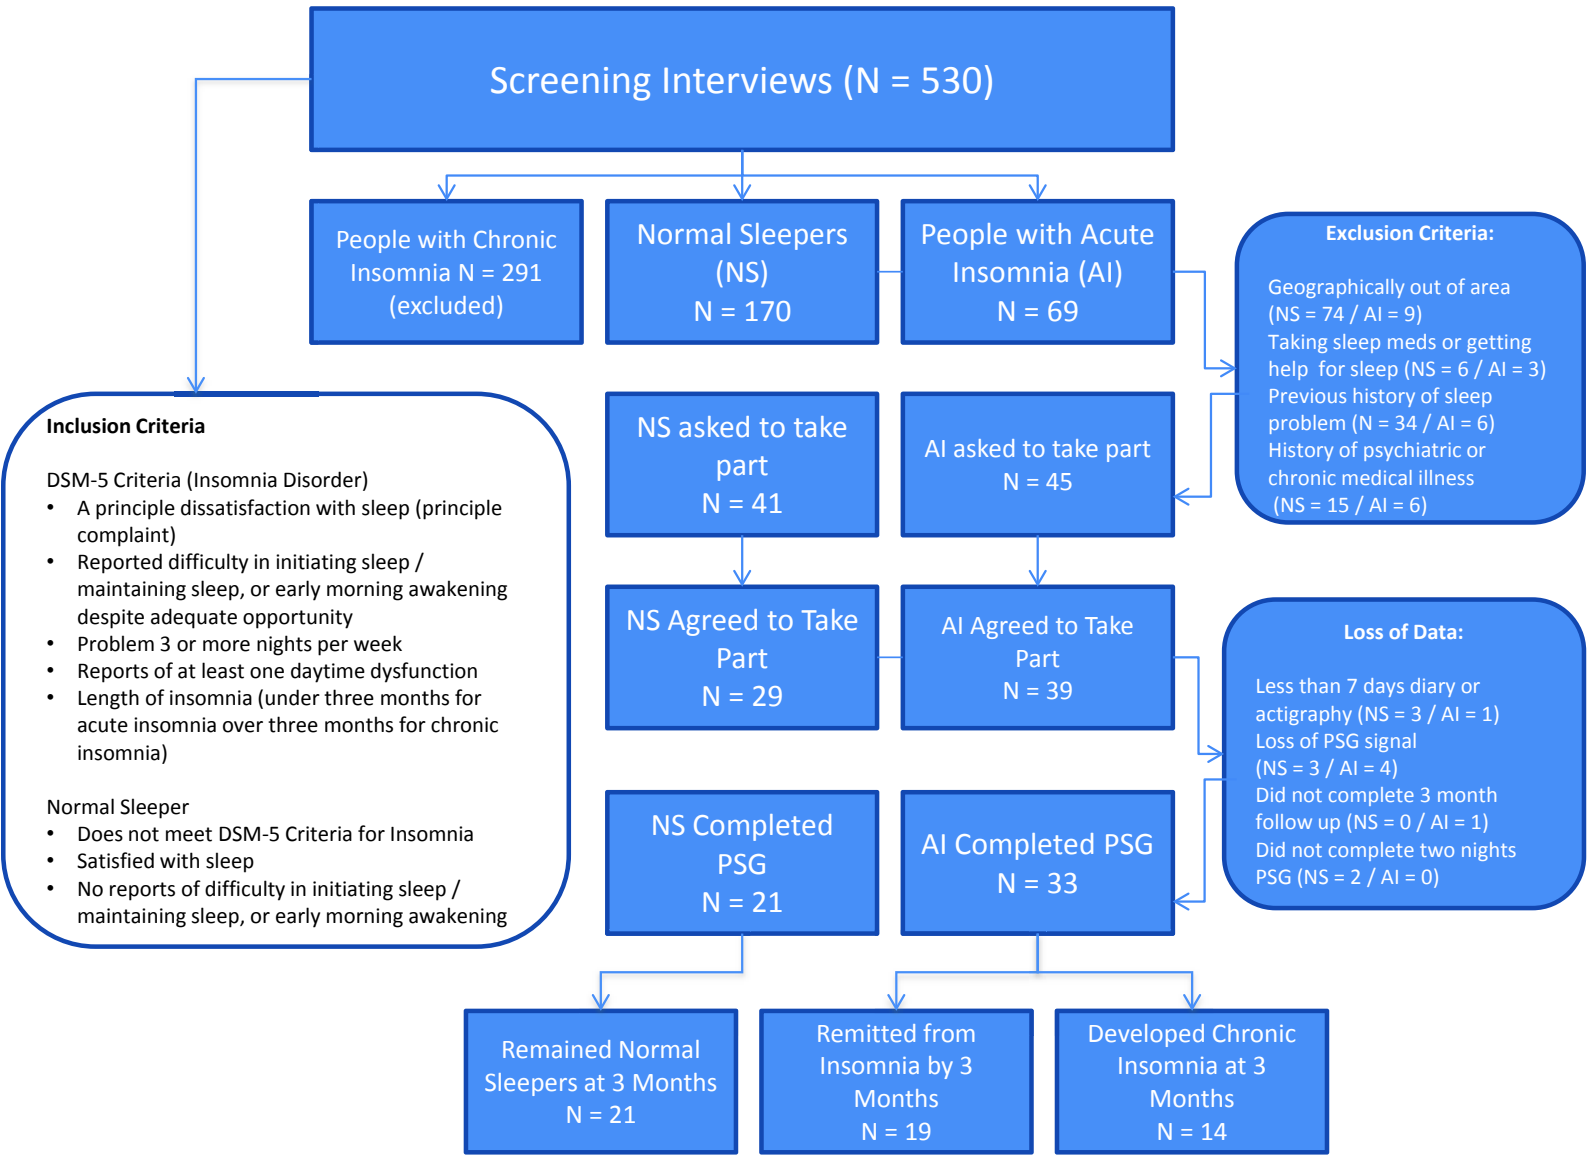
Screening Interviews (N = 530)

People with Chronic Insomnia N = 291 (excluded)

Normal Sleepers (NS) N = 170

People with Acute Insomnia (AI) N = 69

Exclusion Criteria:

Geographically out of area (NS = 74 / AI = 9)
Taking sleep meds or getting help for sleep (NS = 6 / AI = 3)
Previous history of sleep problem (N = 34 / AI = 6)
History of psychiatric or chronic medical illness (NS = 15 / AI = 6)

Inclusion Criteria

DSM-5 Criteria (Insomnia Disorder)
• A principle dissatisfaction with sleep (principle complaint)
• Reported difficulty in initiating sleep / maintaining sleep, or early morning awakening despite adequate opportunity
• Problem 3 or more nights per week
• Reports of at least one daytime dysfunction
• Length of insomnia (under three months for acute insomnia over three months for chronic insomnia)

Normal Sleeper
• Does not meet DSM-5 Criteria for Insomnia
• Satisfied with sleep
• No reports of difficulty in initiating sleep / maintaining sleep, or early morning awakening

NS asked to take part N = 41

AI asked to take part N = 45

NS Agreed to Take Part N = 29

AI Agreed to Take Part N = 39

Loss of Data:

Less than 7 days diary or actigraphy (NS = 3 / AI = 1)
Loss of PSG signal (NS = 3 / AI = 4)
Did not complete 3 month follow up (NS = 0 / AI = 1)
Did not complete two nights PSG (NS = 2 / AI = 0)

NS Completed PSG N = 21

AI Completed PSG N = 33

Remained Normal Sleepers at 3 Months N = 21

Remitted from Insomnia by 3 Months N = 19

Developed Chronic Insomnia at 3 Months N = 14